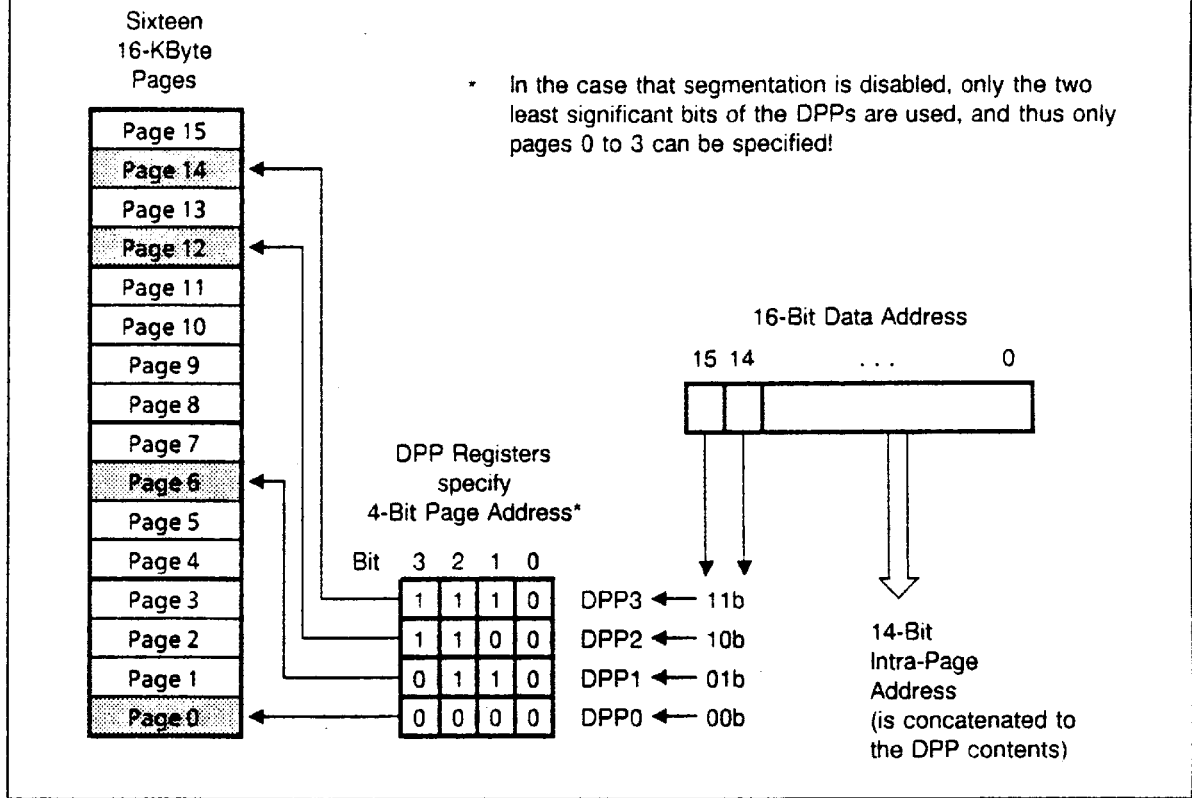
Sixteen 16-KByte Pages

| Page 15 |
|---|
| Page 14 |
| Page 13 |
| Page 12 |
| Page 11 |
| Page 10 |
| Page 9 |
| Page 8 |
| Page 7 |
| Page 6 |
| Page 5 |
| Page 4 |
| Page 3 |
| Page 2 |
| Page 1 |
| Page 0 |

* In the case that segmentation is disabled, only the two least significant bits of the DPPs are used, and thus only pages 0 to 3 can be specified!

16-Bit Data Address

15 14 . . . 0

DPP Registers specify 4-Bit Page Address*

| Bit | 3 | 2 | 1 | 0 | |
|---|---|---|---|---|---|
| | 1 | 1 | 1 | 0 | DPP3 ← 11b |
| | 1 | 1 | 0 | 0 | DPP2 ← 10b |
| | 0 | 1 | 1 | 0 | DPP1 ← 01b |
| | 0 | 0 | 0 | 0 | DPP0 ← 00b |

14-Bit Intra-Page Address (is concatenated to the DPP contents)